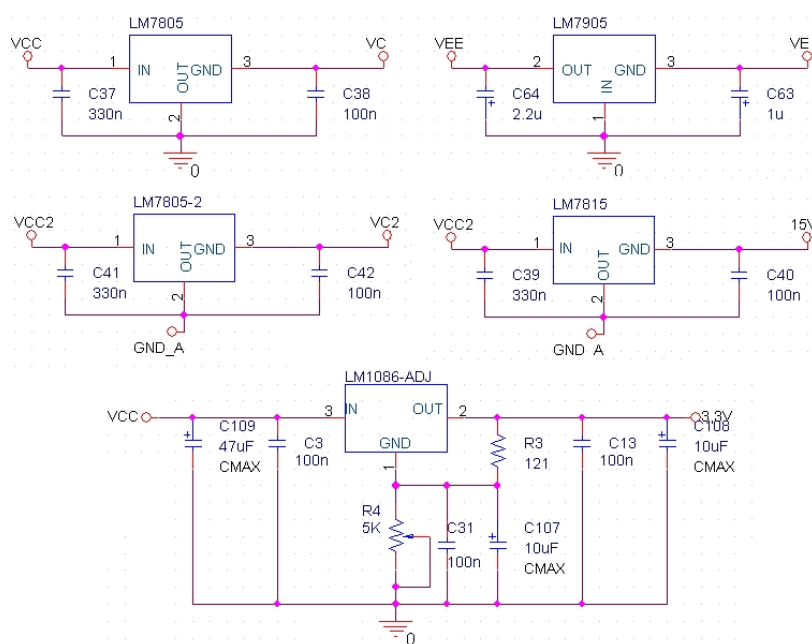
LM7805
VCC
1
IN
OUT
GND
3
VC
C37
330n
2
C38
100n
0

LM7905
VEE
2
OUT
GND
3
VE
C64
2.2u
IN
1
C63
1u
0

LM7805-2
VCC2
1
IN
OUT
GND
3
VC2
C41
330n
2
C42
100n
GND_A

LM7815
VCC2
1
IN
OUT
GND
3
15V
C39
330n
2
C40
100n
GND_A

LM1086-ADJ
VCC
3
IN
OUT
2
3.3V
C109
47uF
CMAX
C3
100n
GND
1
R3
121
C13
100n
C108
10uF
CMAX
R4
5K
C31
100n
C107
10uF
CMAX
0